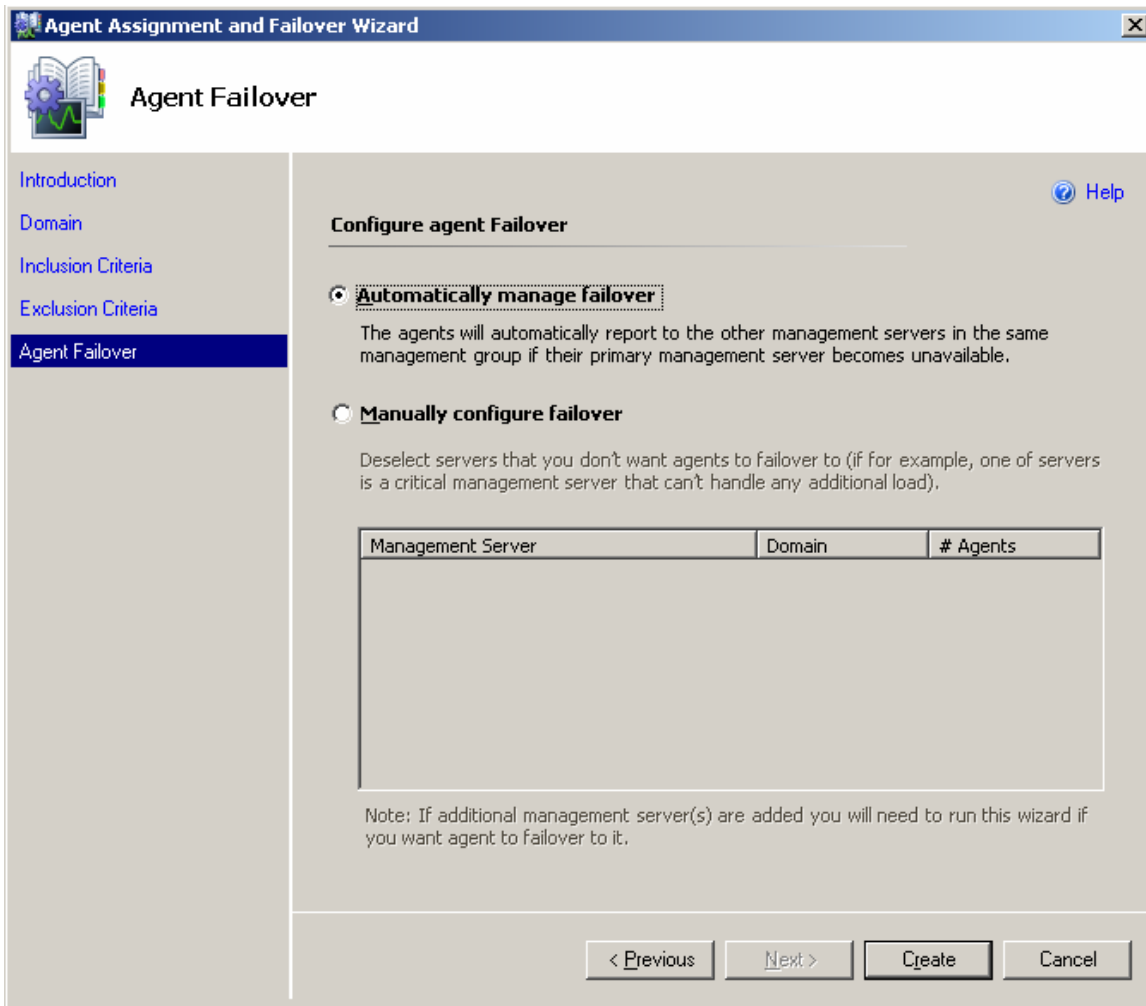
Agent Assignment and Failover Wizard

Agent Failover

Introduction
Domain
Inclusion Criteria
Exclusion Criteria
Agent Failover

Help

Configure agent Failover

Automatically manage failover

The agents will automatically report to the other management servers in the same management group if their primary management server becomes unavailable.

Manually configure failover

Deselect servers that you don't want agents to failover to (if for example, one of servers is a critical management server that can't handle any additional load).

| Management Server | Domain | # Agents |
|---|---|---|

Note: If additional management server(s) are added you will need to run this wizard if you want agent to failover to it.

< Previous
Next >
Create
Cancel